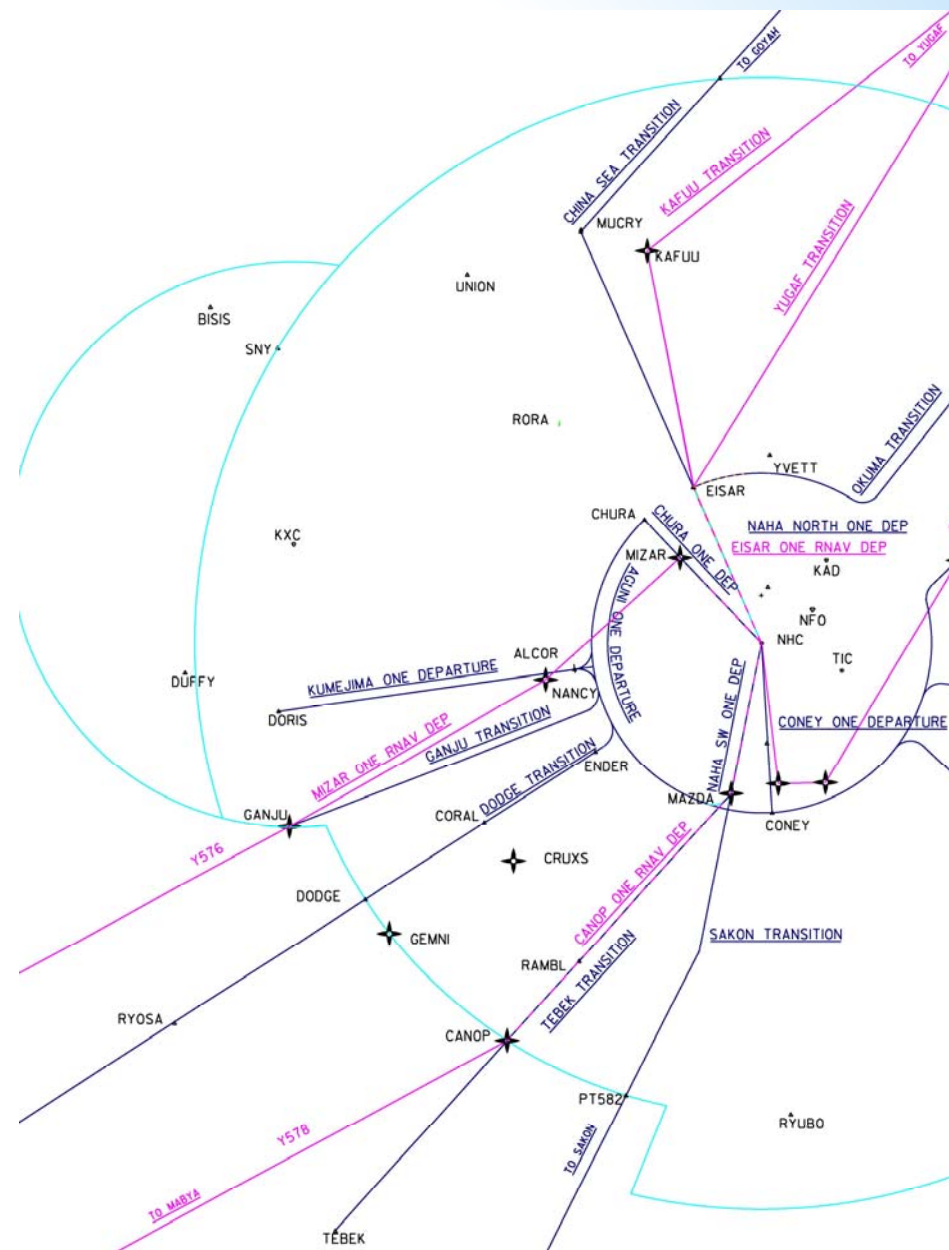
TO GOYAH
TO YUGAF
CHINA SEA TRANSITION
KAFUU TRANSITION
MUCRY
KAFUU
YUGAF TRANSITION
UNION
BISIS
SNY
RORA
OKUMA TRANSITION
YVETT
EISAR
CHURA
CHURA ONE DEP
NAHA NORTH ONE DEP
EISAR ONE RNAV DEP
KXC
MIZAR
AGUNI ONE DEPARTURE
KAD
NFO
NHC
TIC
ALCOR
KUMEJIMA ONE DEPARTURE
DUFFY
NANCY
DORIS
NAHA SW ONE DEP
CONEY ONE DEPARTURE
MIZAR ONE RNAV DEP
GANJU TRANSITION
DODGE TRANSITION
ENDER
MAZDA
GANJU
CORAL
CONEY
CANOP ONE RNAV DEP
Y576
CRUXS
DODGE
GEMNI
SAKON TRANSITION
RAMBL
TEBEK TRANSITION
RYOSA
CANOP
PT582
RYUBO
Y578
TO SAKON
TO MABYA
TEBEK